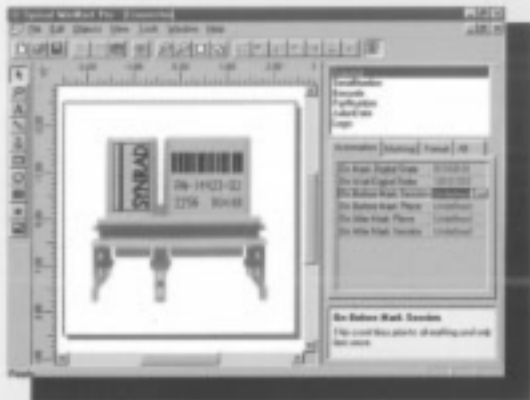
Synrad WinMark Pro - [Untitled]
File Edit Objects View Tools Window Help
SYNRAD
PN-14123-02
2258 00448
Automation Markings Format All
On Begin Digital Data
On Begin Digital Output
On Before Mark Session
On Before Mark Piece
On After Mark Piece
On After Mark Session
On Before Mark Session
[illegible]